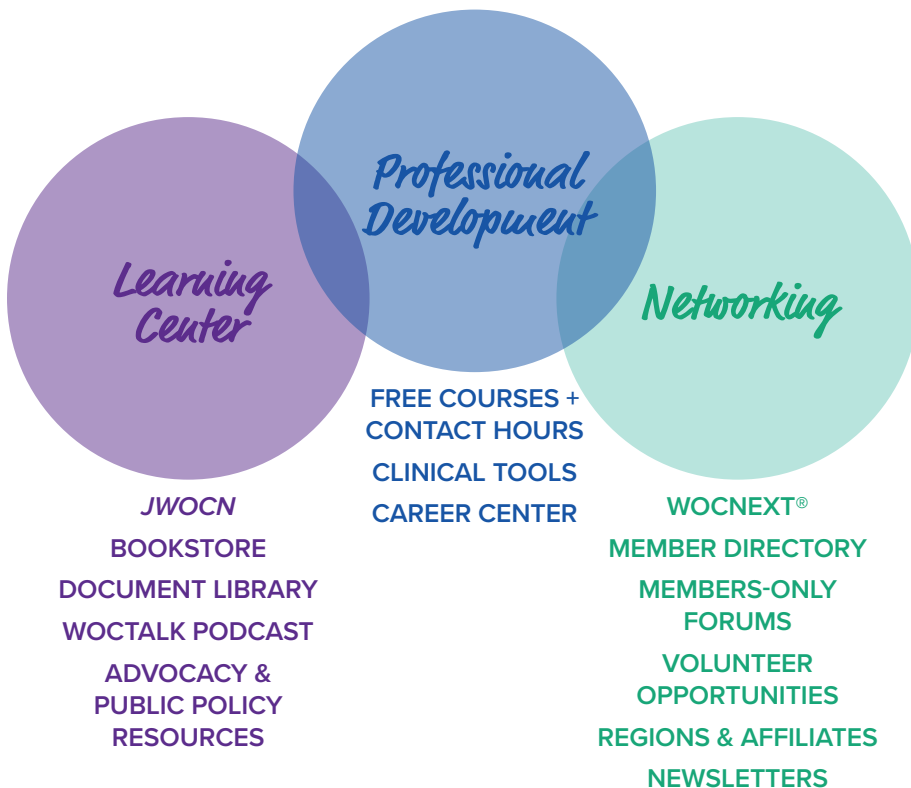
Professional Development

Learning Center

Networking

FREE COURSES + CONTACT HOURS
CLINICAL TOOLS
CAREER CENTER

JWOCN
BOOKSTORE
DOCUMENT LIBRARY
WOCTALK PODCAST
ADVOCACY & PUBLIC POLICY RESOURCES

WOCNEXT®
MEMBER DIRECTORY
MEMBERS-ONLY FORUMS
VOLUNTEER OPPORTUNITIES
REGIONS & AFFILIATES
NEWSLETTERS